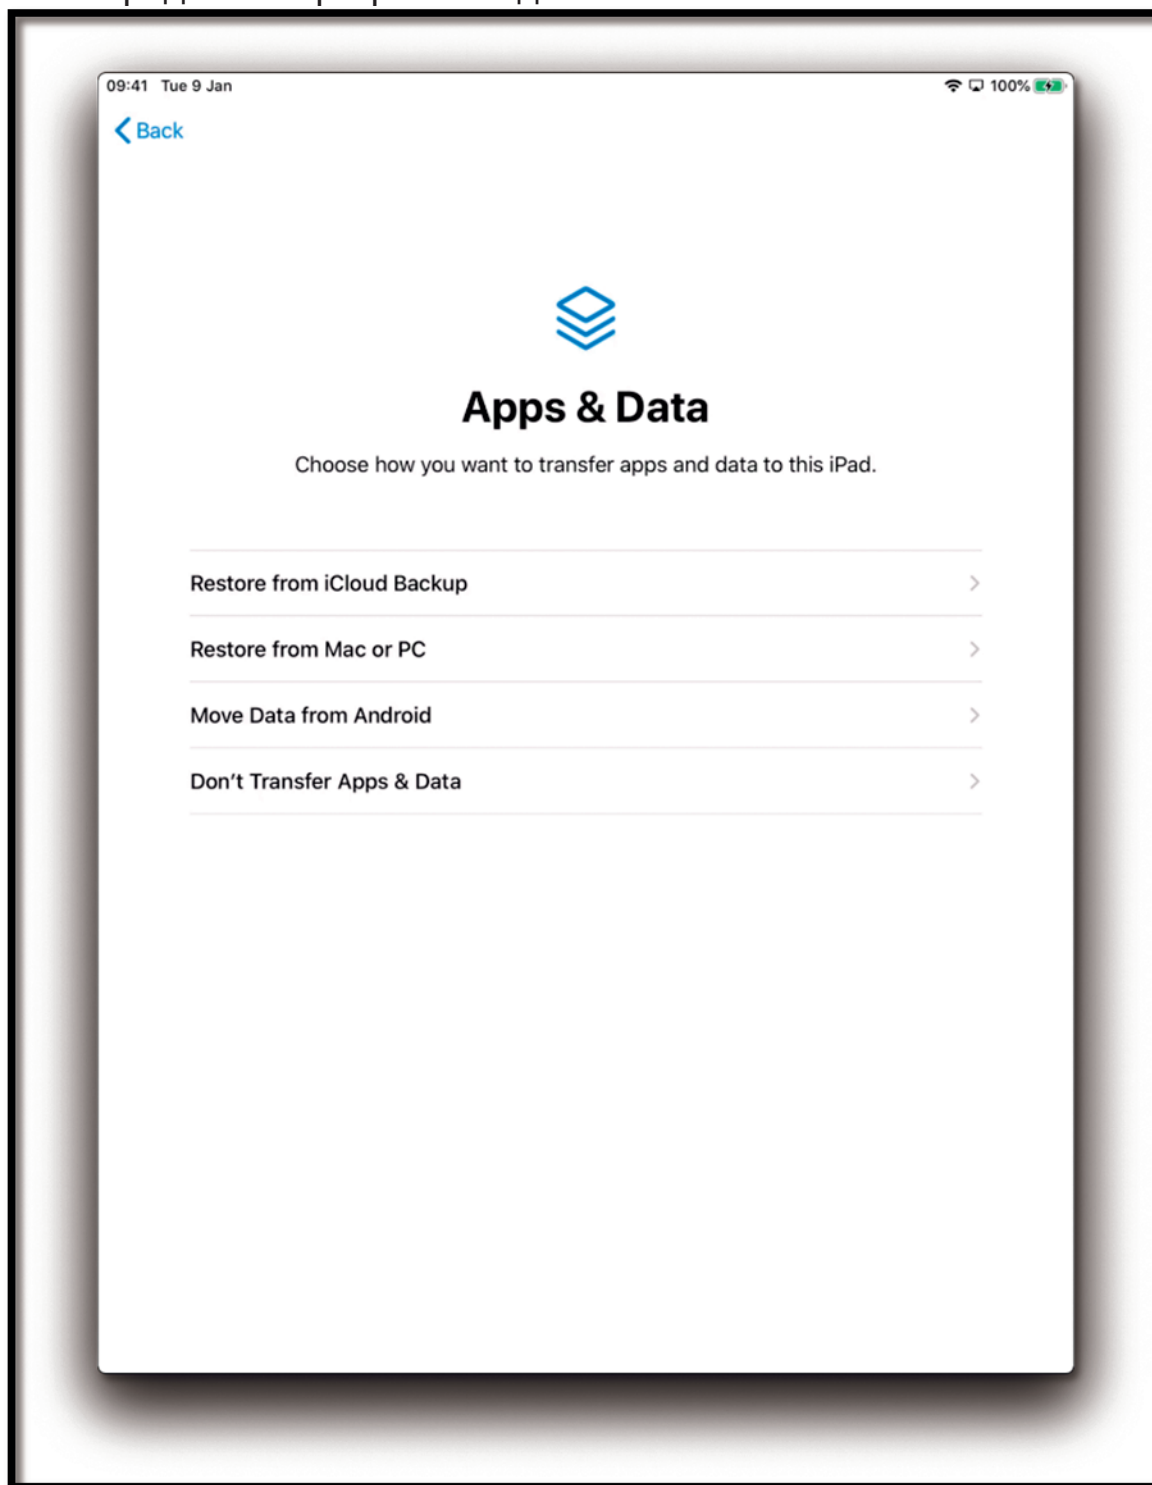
09:41 Tue 9 Jan

100%

Back

Apps & Data

Choose how you want to transfer apps and data to this iPad.

Restore from iCloud Backup

Restore from Mac or PC

Move Data from Android

Don’t Transfer Apps & Data